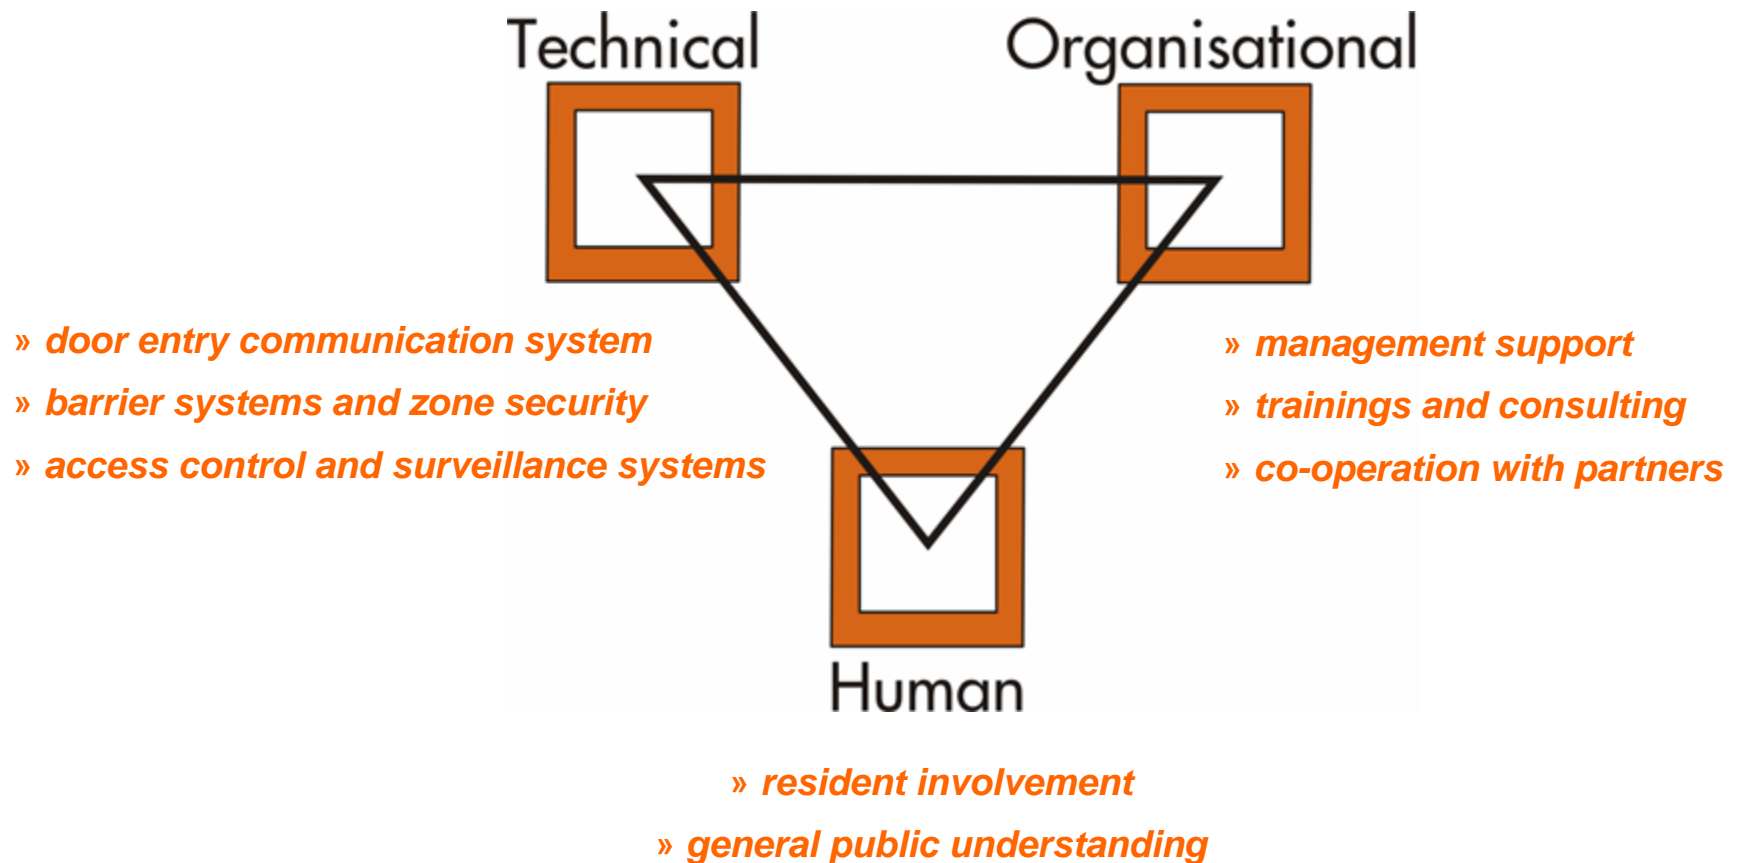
Technical

Organisational

» door entry communication system
» barrier systems and zone security
» access control and surveillance systems

» management support
» trainings and consulting
» co-operation with partners

Human

» resident involvement
» general public understanding